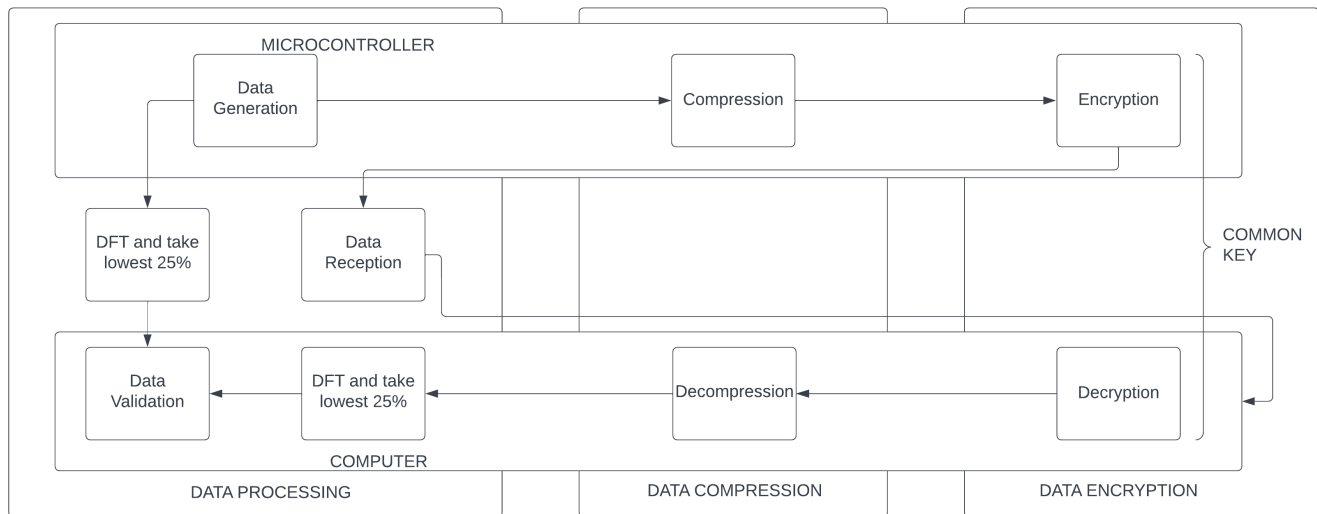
MICROCONTROLLER

Data Generation

Compression

Encryption

DFT and take lowest 25%

Data Reception

COMMON KEY

Data Validation

DFT and take lowest 25%

Decompression

Decryption

COMPUTER

DATA PROCESSING

DATA COMPRESSION

DATA ENCRYPTION